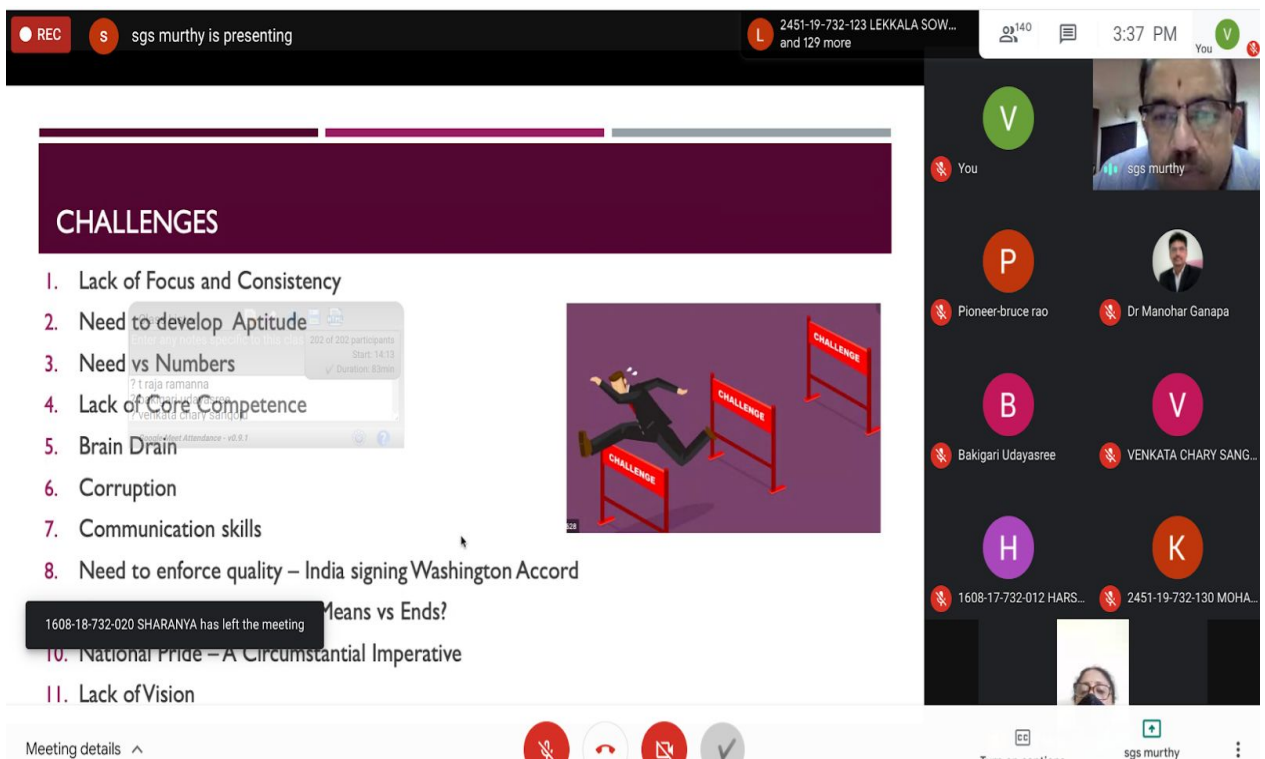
REC
S sgs murthy is presenting
L 2451-19-732-123 LEKKALA SOW... and 129 more
140
3:37 PM
V You

CHALLENGES

1. Lack of Focus and Consistency
2. Need to develop Aptitude
3. Need vs Numbers
4. Lack of Core Competence
5. Brain Drain
6. Corruption
7. Communication skills
8. Need to enforce quality – India signing Washington Accord
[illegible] Means vs Ends?
10. National Pride – A Circumstantial Imperative
11. Lack of Vision

Enter any notes specific to this class
202 of 202 participants
Start: 14:13
Duration: 83min
? t raja ramanna
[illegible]
? venkata chary sangoju
Google Meet Attendance - v0.9.1

CHALLENGE
CHALLENGE
CHALLENGE
628

1608-18-732-020 SHARANYA has left the meeting

V You
sgs murthy
P Pioneer-bruce rao
Dr Manohar Ganapa
B Bakigari Udayasree
V VENKATA CHARY SANG...
H 1608-17-732-012 HARS...
K 2451-19-732-130 MOHA...

Meeting details
Turn on captions
sgs murthy